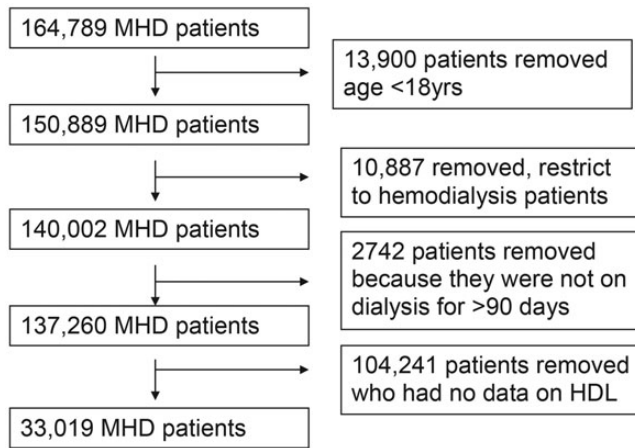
164,789 MHD patients

13,900 patients removed age <18yrs

150,889 MHD patients

10,887 removed, restrict to hemodialysis patients

140,002 MHD patients

2742 patients removed because they were not on dialysis for >90 days

137,260 MHD patients

104,241 patients removed who had no data on HDL

33,019 MHD patients